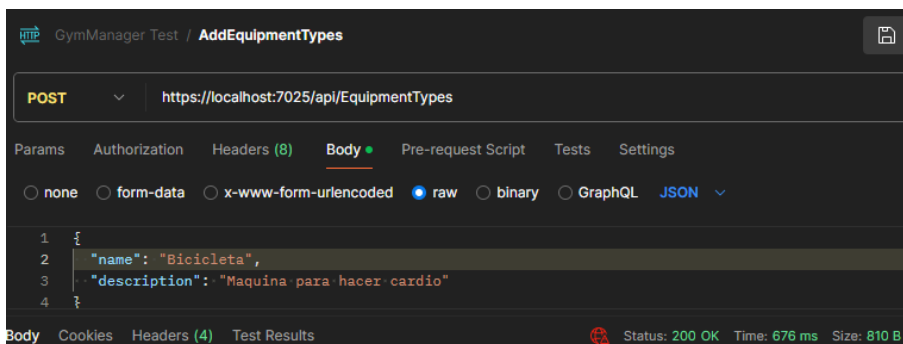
HTTP GymManager Test / AddEquipmentTypes

POST https://localhost:7025/api/EquipmentTypes

Params Authorization Headers (8) Body Pre-request Script Tests Settings

none form-data x-www-form-urlencoded raw binary GraphQL JSON

1 {
2 "name": "Bicicleta",
3 "description": "Maquina para hacer cardio"
4 }

Body Cookies Headers (4) Test Results Status: 200 OK Time: 676 ms Size: 810 B